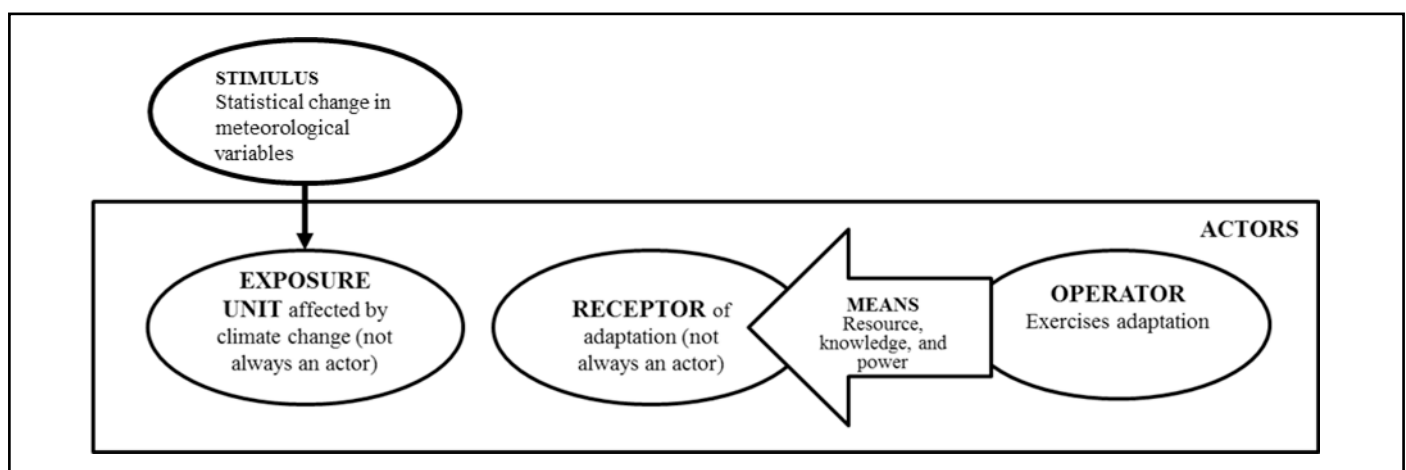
STIMULUS
Statistical change in meteorological variables

ACTORS

EXPOSURE UNIT affected by climate change (not always an actor)

RECEPTOR of adaptation (not always an actor)

MEANS
Resource, knowledge, and power

OPERATOR
Exercises adaptation